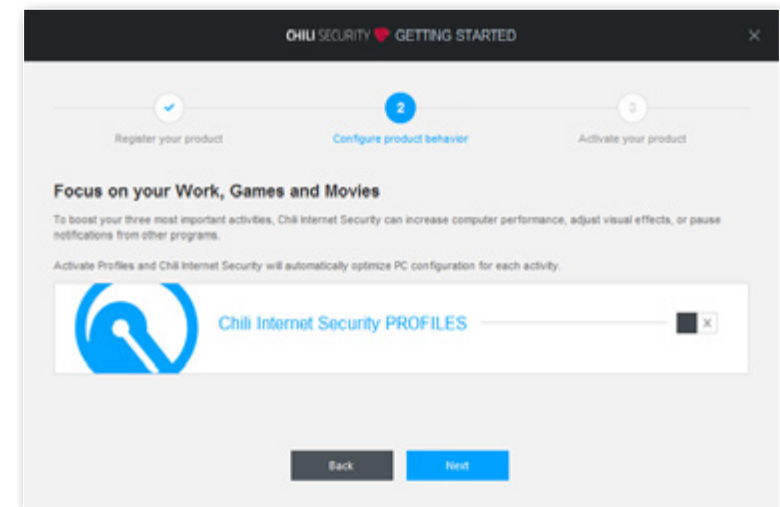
CHILI SECURITY GETTING STARTED

×

2

3

Register your product

Configure product behavior

Activate your product

Focus on your Work, Games and Movies

To boost your three most important activities, Chili Internet Security can increase computer performance, adjust visual effects, or pause notifications from other programs.

Activate Profiles and Chili Internet Security will automatically optimize PC configuration for each activity.

Chili Internet Security PROFILES

X

Back

Next